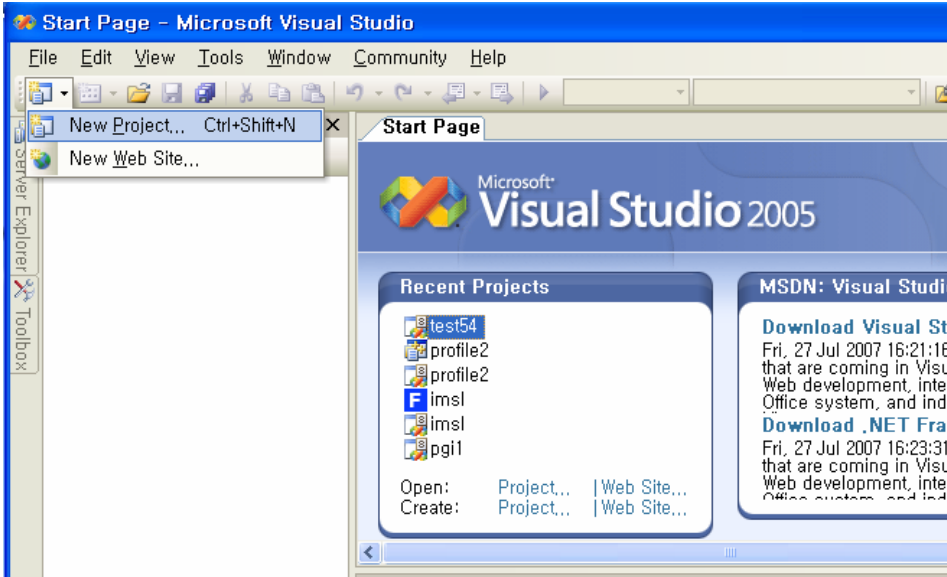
Start Page - Microsoft Visual Studio

File Edit View Tools Window Community Help

New Project... Ctrl+Shift+N
New Web Site...

Server Explorer
Toolbox

Start Page

Microsoft
Visual Studio 2005

Recent Projects

test54
profile2
profile2
F imsl
imsl
pgi1

Open: Project... | Web Site...
Create: Project... | Web Site...

MSDN: Visual Studi

Download Visual St
Fri, 27 Jul 2007 16:21:1
that are coming in Visu
Web development, inte
Office system, and ind
Download .NET Fra
Fri, 27 Jul 2007 16:23:31
that are coming in Visu
Web development, inte
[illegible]